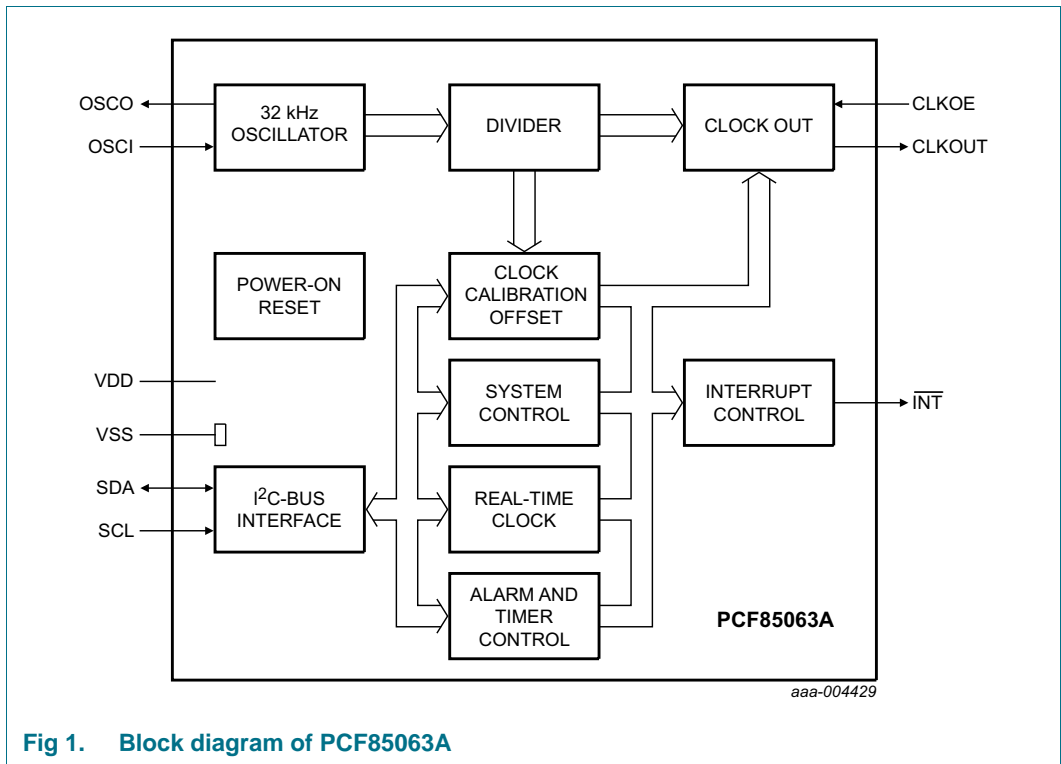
OSCO
OSCI
32 kHz OSCILLATOR
DIVIDER
CLOCK OUT
CLKOE
CLKOUT
POWER-ON RESET
CLOCK CALIBRATION OFFSET
VDD
SYSTEM CONTROL
INTERRUPT CONTROL
$\overline{INT}$
VSS
SDA
SCL
$I^2C$-BUS INTERFACE
REAL-TIME CLOCK
ALARM AND TIMER CONTROL
PCF85063A
aaa-004429

Fig 1. Block diagram of PCF85063A